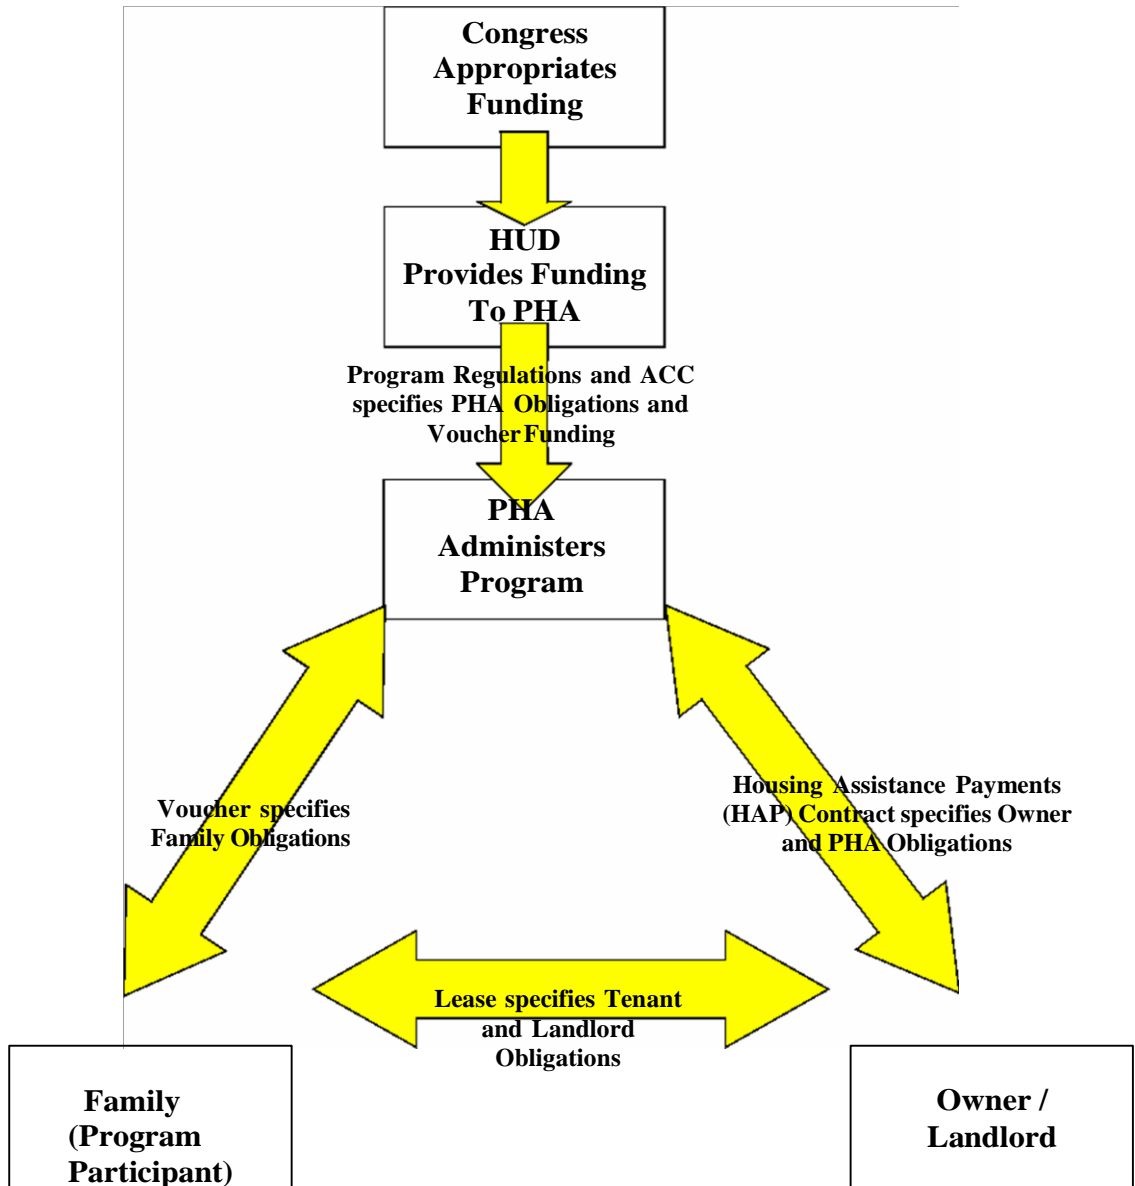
Congress Appropriates Funding

HUD Provides Funding To PHA

Program Regulations and ACC specifies PHA Obligations and Voucher Funding

PHA Administers Program

Voucher specifies Family Obligations

Housing Assistance Payments (HAP) Contract specifies Owner and PHA Obligations

Lease specifies Tenant and Landlord Obligations

Family (Program Participant)

Owner / Landlord